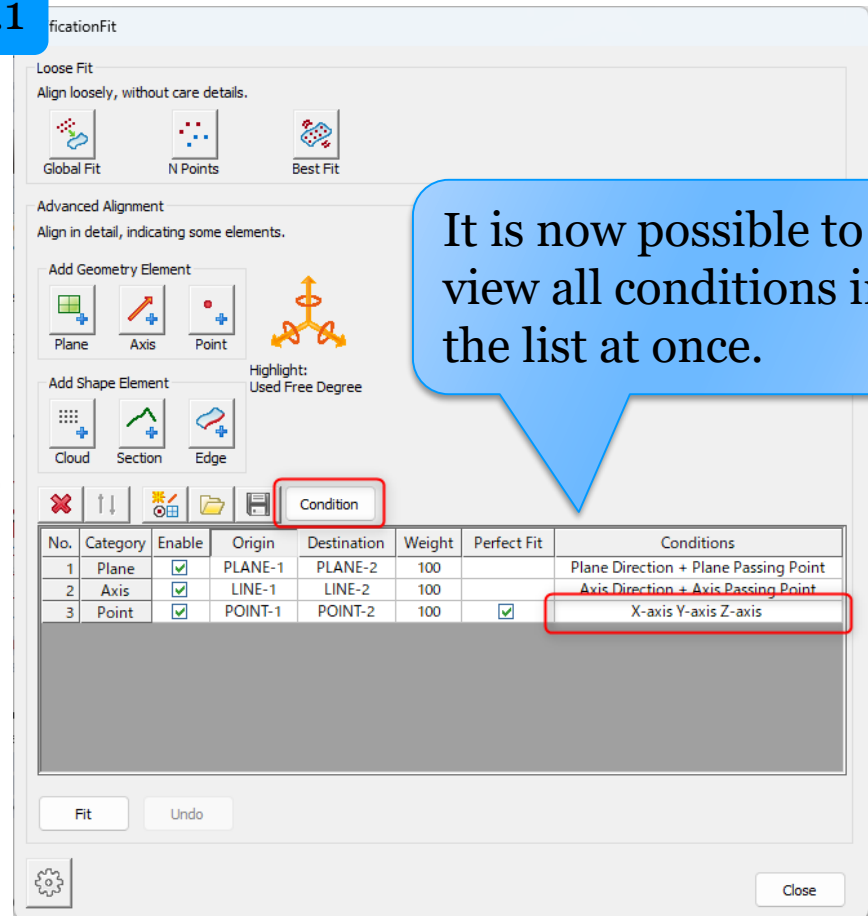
.1

ficationFit

Loose Fit
Align loosely, without care details.

Global Fit
N Points
Best Fit

Advanced Alignment
Align in detail, indicating some elements.

Add Geometry Element
Plane
Axis
Point

Highlight:
Used Free Degree

Add Shape Element
Cloud
Section
Edge

It is now possible to view all conditions i the list at once.

Condition

| No. | Category | Enable | Origin | Destination | Weight | Perfect Fit | Conditions |
|---|---|---|---|---|---|---|---|
| 1 | Plane | ☑ | PLANE-1 | PLANE-2 | 100 | | Plane Direction + Plane Passing Point |
| 2 | Axis | ☑ | LINE-1 | LINE-2 | 100 | | Axis Direction + Axis Passing Point |
| 3 | Point | ☑ | POINT-1 | POINT-2 | 100 | ☑ | X-axis Y-axis Z-axis |

Fit
Undo

Close